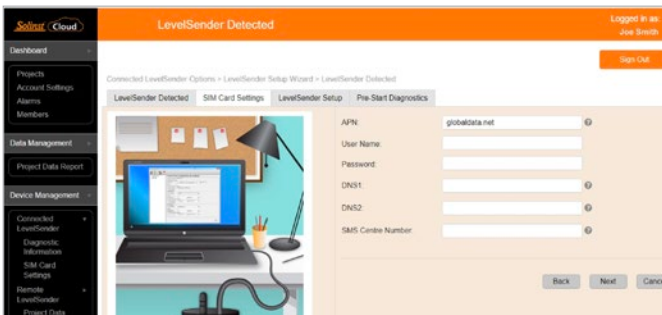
Solinst Cloud

LevelSender Detected

Logged in as
Joe Smith

Sign Out

Dashboard

Projects
Account Settings
Alarms
Members

Data Management

Project Data Report

Device Management

Connected LevelSender
Diagnostic Information
SIM Card Settings
Remote LevelSender
Project Data

Connected LevelSender Options > LevelSender Setup Wizard > LevelSender Detected

LevelSender Detected | SIM Card Settings | LevelSender Setup | Pre-Start Diagnostics

APN: globaldata.net
User Name:
Password:
DNS1:
DNS2:
SMS Centre Number:

Back | Next | Canc